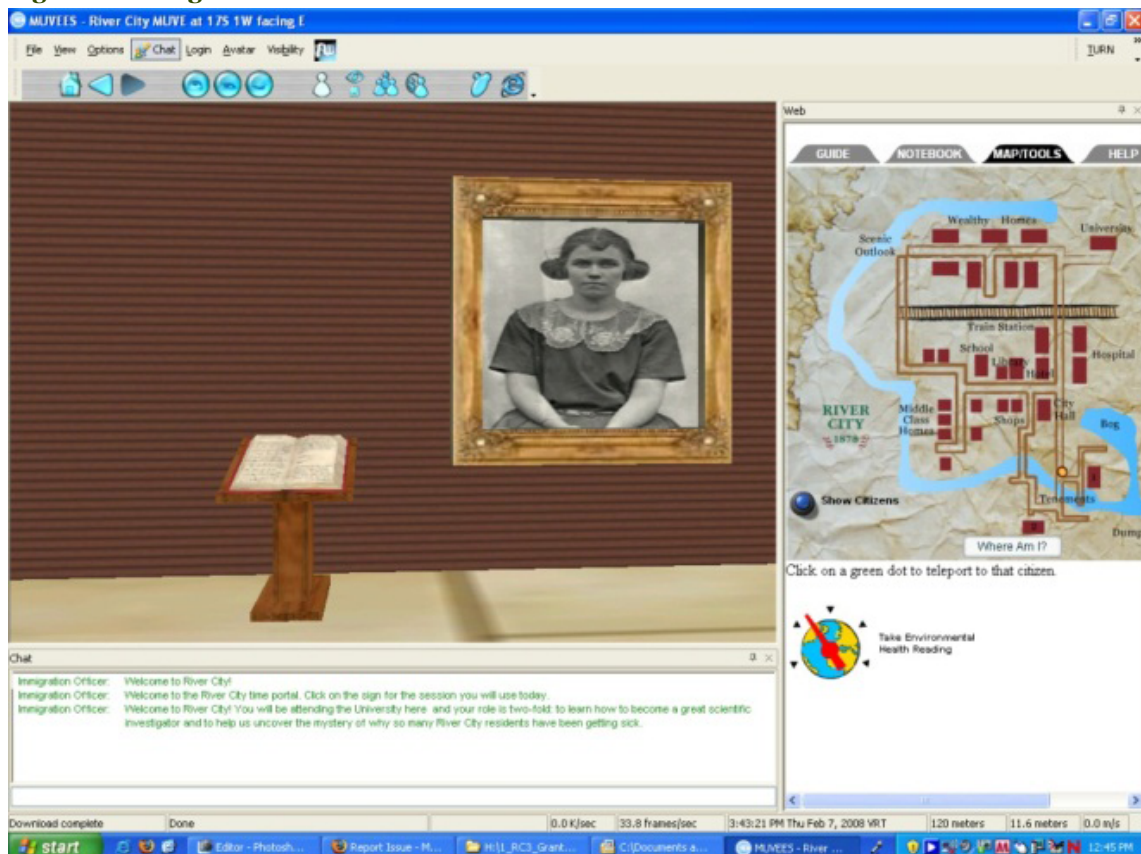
MUVEES - River City MUVE at 17S 1W facing E

File View Options Chat Login Avatar Visibility

TURN

Web

GUIDE NOTEBOOK MAP/TOOLS HELP

Wealthy Homes
University
Scenic Outlook
Train Station
School
Library
Hotel
Hospital
RIVER CITY 1878
Middle Class Homes
Shops
City Hall
Bog
Tenements
Dump

Show Citizens

Where Am I?

Click on a green dot to teleport to that citizen.

Take Environmental Health Reading

Chat

Immigration Officer: Welcome to River City!
Immigration Officer: Welcome to the River City time portal. Click on the sign for the session you will use today.
Immigration Officer: Welcome to River City! You will be attending the University here and your role is two-fold: to learn how to become a great scientific investigator and to help us uncover the mystery of why so many River City residents have been getting sick.

Download complete | Done | 0.0 K/sec | 33.8 frames/sec | 3:43:21 PM Thu Feb 7, 2008 VRT | 120 meters | 11.6 meters | 0.0 m/s

start | Editor - Photosh... | Report Issue - M... | H:\1_RC3_Grant... | C:\Documents a... | MUVEES - River ... | 12:45 PM